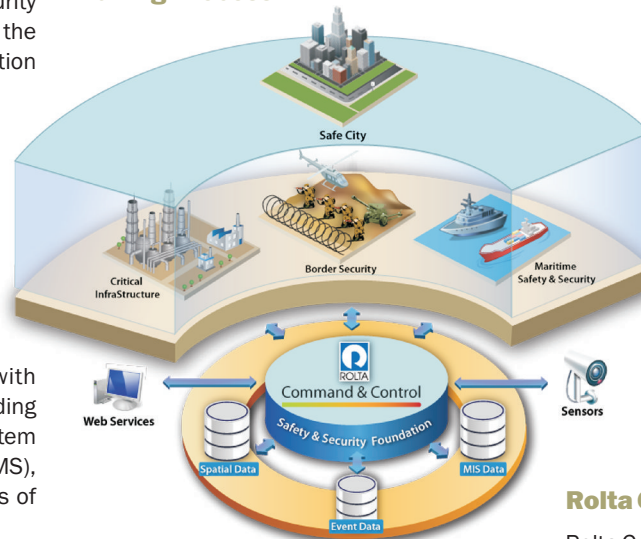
urity
the
tion

Safe City

Critical InfraStructure

Border Security

Maritime Safety & Security

ROLTA

Command & Control

Safety & Security Foundation

Web Services

Sensors

Spatial Data

MIS Data

Event Data

with
ding
tem
MS),
s of

Rolta